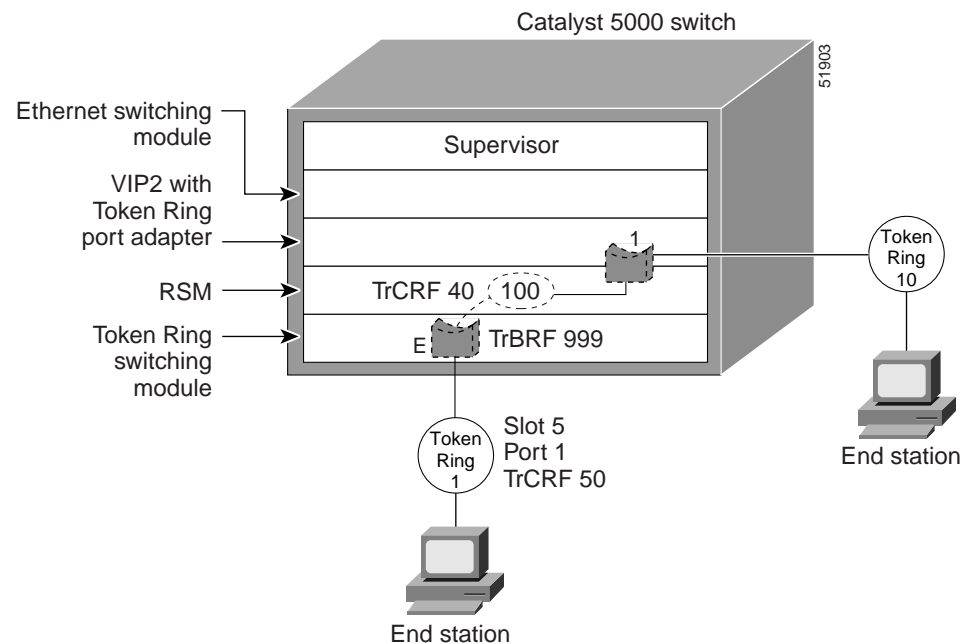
Catalyst 5000 switch

51903

Ethernet switching module

VIP2 with Token Ring port adapter

RSM

Token Ring switching module

Supervisor

1

Token Ring 10

TrCRF 40

100

E

TrBRF 999

Slot 5
Port 1
TrCRF 50

Token Ring 1

End station

End station